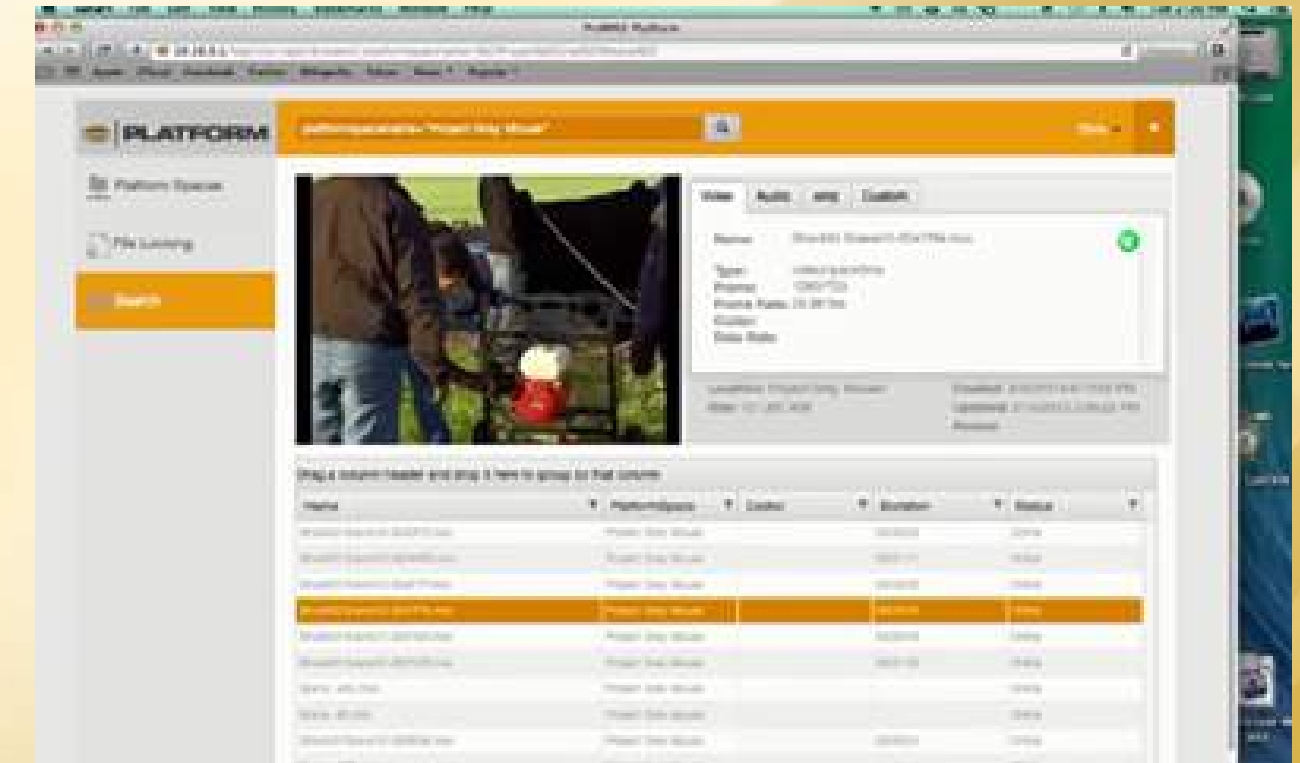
PLATFORM

Platform Spaces

File Locking

Search

Video | Audio | xmp | Custom

Name:

Type:
Frame:
Frame Rate:
Codec:
Data Rate:

Location:
Size:

Created:
Updated:

Drag a column header and drop it here to group by that column

| Name | PlatformSpace | Codec | Duration | Status |
|---|---|---|---|---|
| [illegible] | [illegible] | | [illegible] | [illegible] |
| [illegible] | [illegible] | | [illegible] | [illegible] |
| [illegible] | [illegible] | | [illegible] | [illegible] |
| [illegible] | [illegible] | | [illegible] | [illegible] |
| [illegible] | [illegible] | | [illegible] | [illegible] |
| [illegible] | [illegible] | | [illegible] | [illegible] |
| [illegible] | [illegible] | | | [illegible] |
| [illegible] | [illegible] | | | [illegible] |
| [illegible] | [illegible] | | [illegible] | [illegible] |